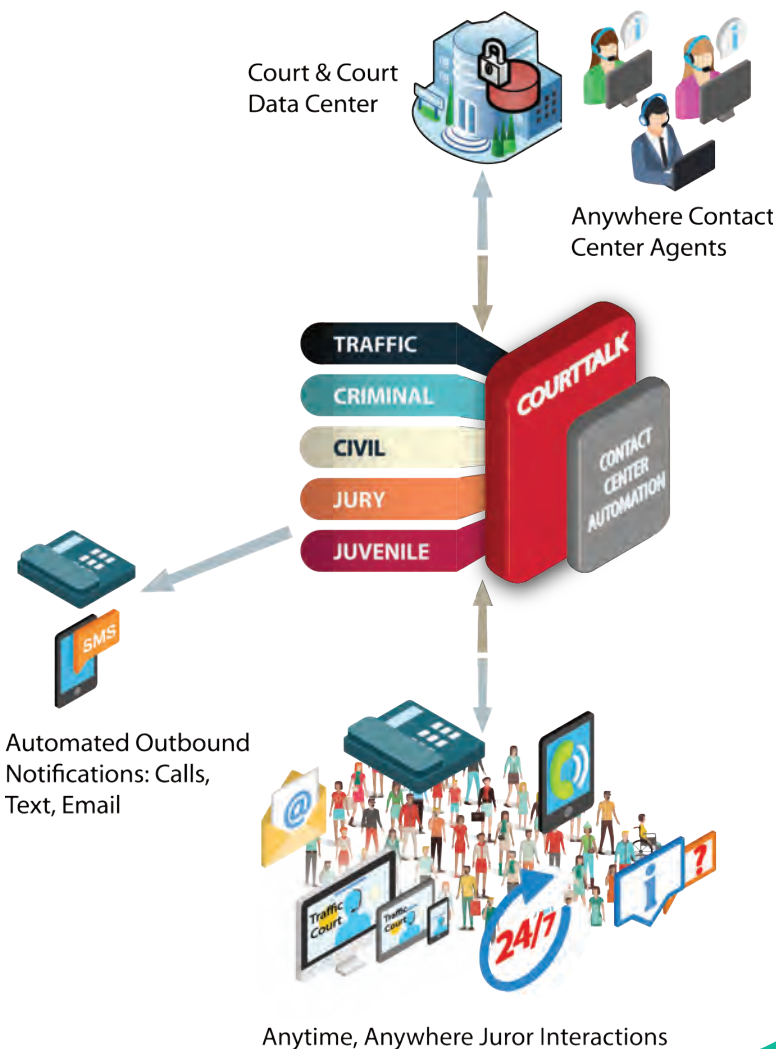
Court & Court Data Center

Anywhere Contact Center Agents

TRAFFIC

CRIMINAL

CIVIL

JURY

JUVENILE

COURTTALK

CONTACT CENTER AUTOMATION

SMS

Automated Outbound Notifications: Calls, Text, Email

Traffic Court

Traffic Court

24/7

?

Anytime, Anywhere Juror Interactions